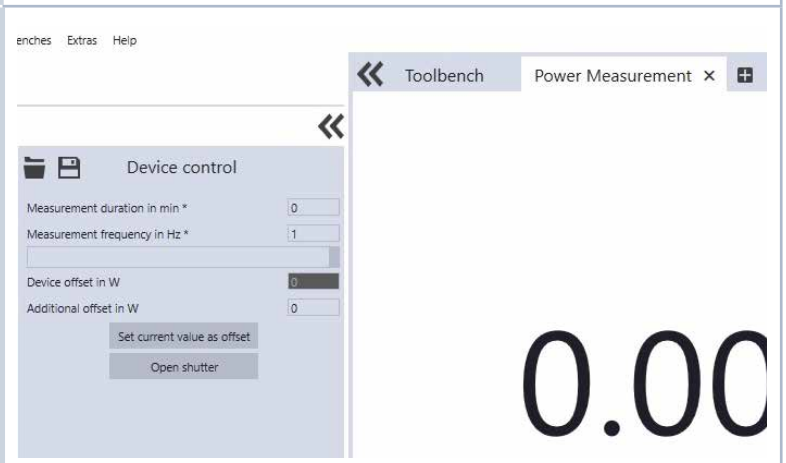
enches Extras Help

Toolbench Power Measurement ×

Device control

Measurement duration in min * 0

Measurement frequency in Hz * 1

Device offset in W 0

Additional offset in W 0

Set current value as offset

Open shutter

0.00